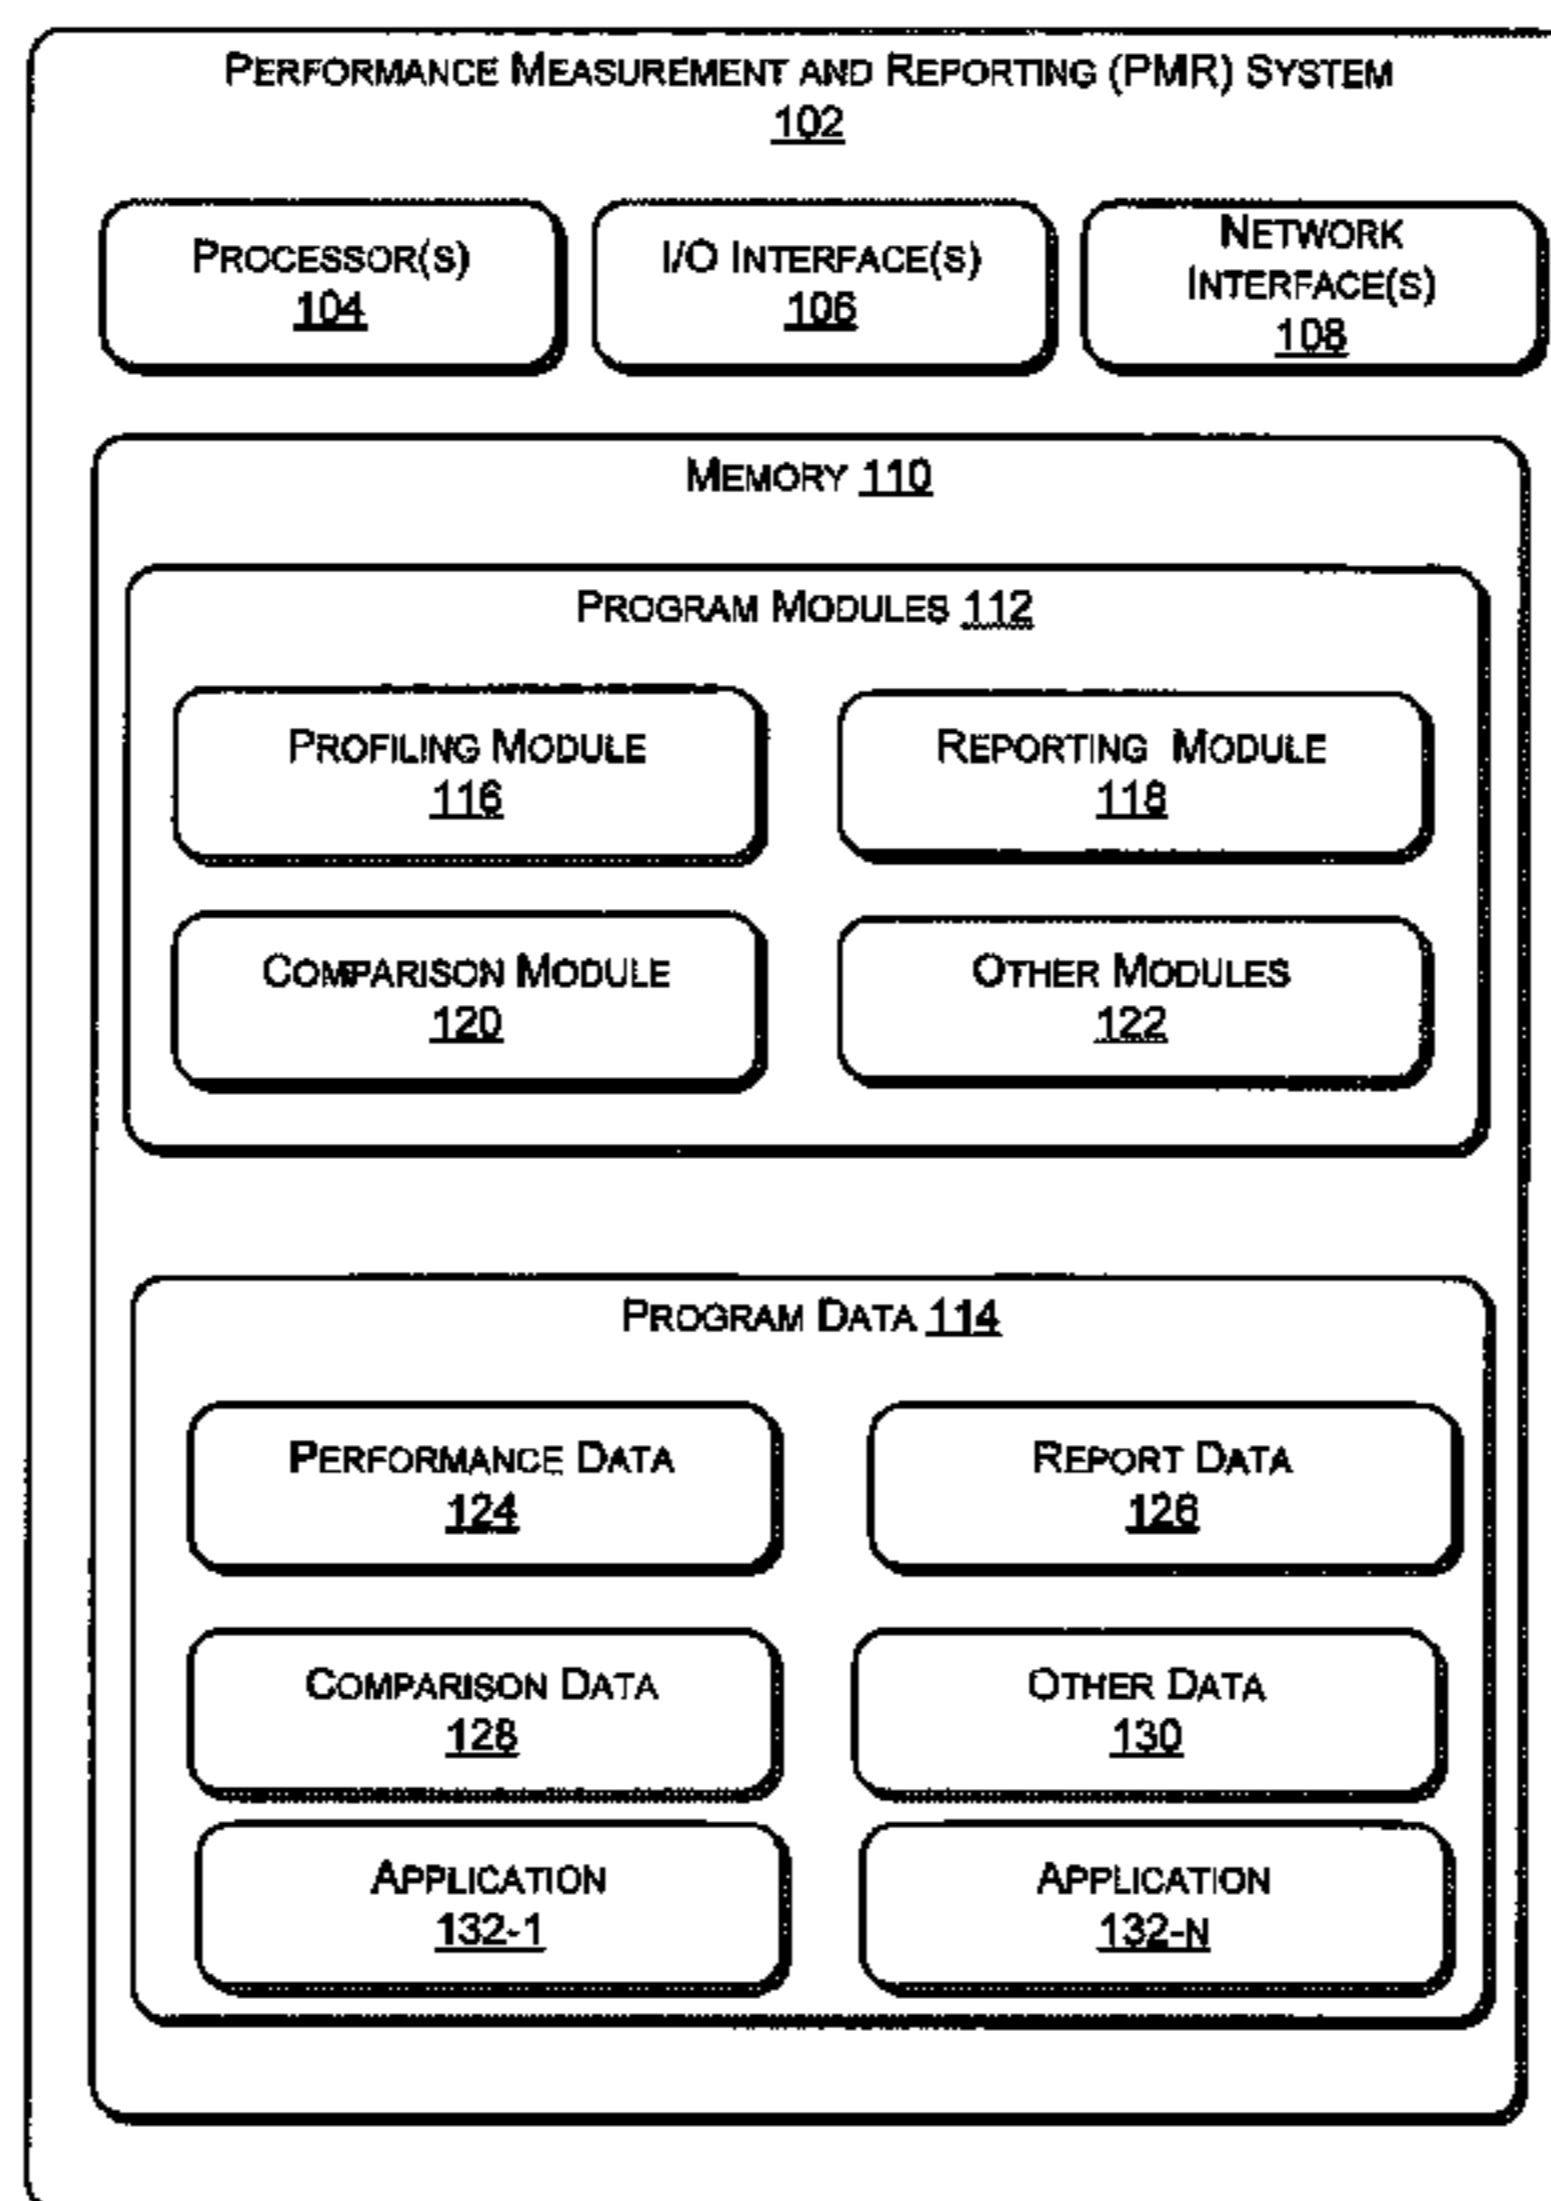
PERFORMANCE MEASUREMENT AND REPORTING (PMR) SYSTEM
102

PROCESSOR(S)
104

I/O INTERFACE(S)
106

NETWORK INTERFACE(S)
108

MEMORY 110

PROGRAM MODULES 112

PROFILING MODULE
116

REPORTING MODULE
118

COMPARISON MODULE
120

OTHER MODULES
122

PROGRAM DATA 114

PERFORMANCE DATA
124

REPORT DATA
126

COMPARISON DATA
128

OTHER DATA
130

APPLICATION
132-1

APPLICATION
132-N